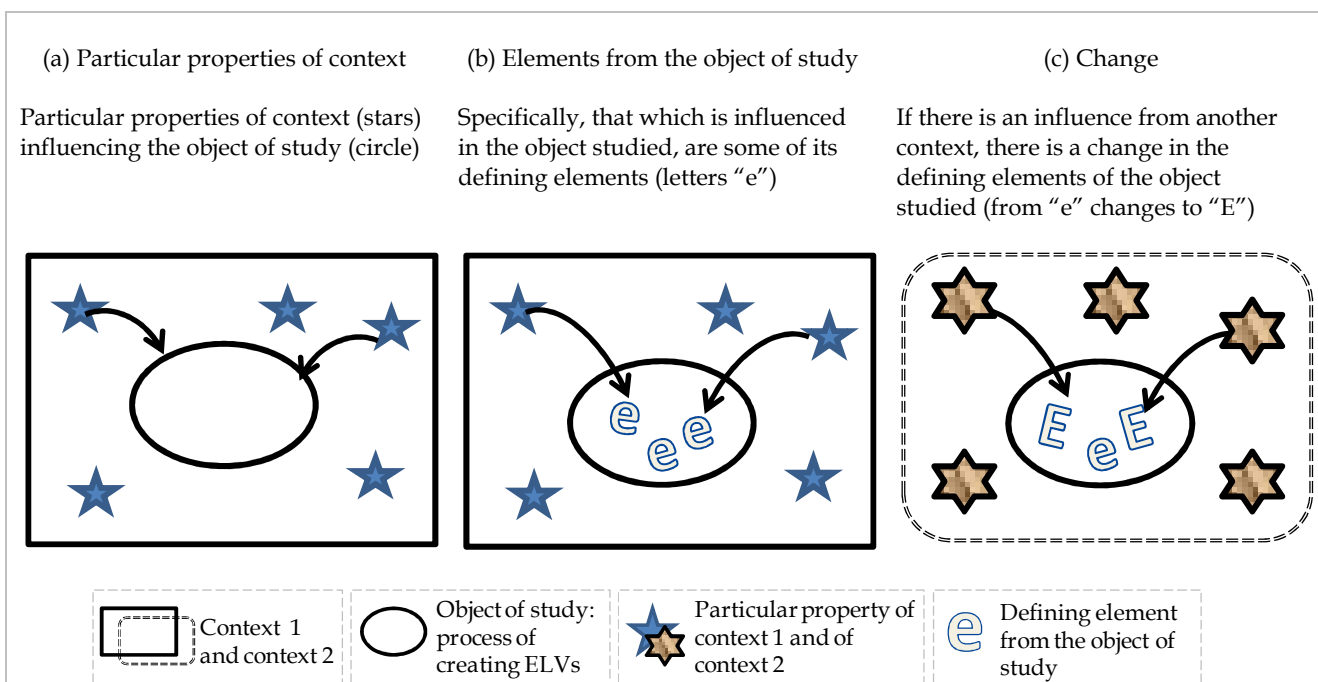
(a) Particular properties of context

Particular properties of context (stars) influencing the object of study (circle)

(b) Elements from the object of study

Specifically, that which is influenced in the object studied, are some of its defining elements (letters "e")

e e e

(c) Change

If there is an influence from another context, there is a change in the defining elements of the object studied (from "e" changes to "E")

E e E

Context 1 and context 2

Object of study: process of creating ELVs

Particular property of context 1 and of context 2

e

Defining element from the object of study